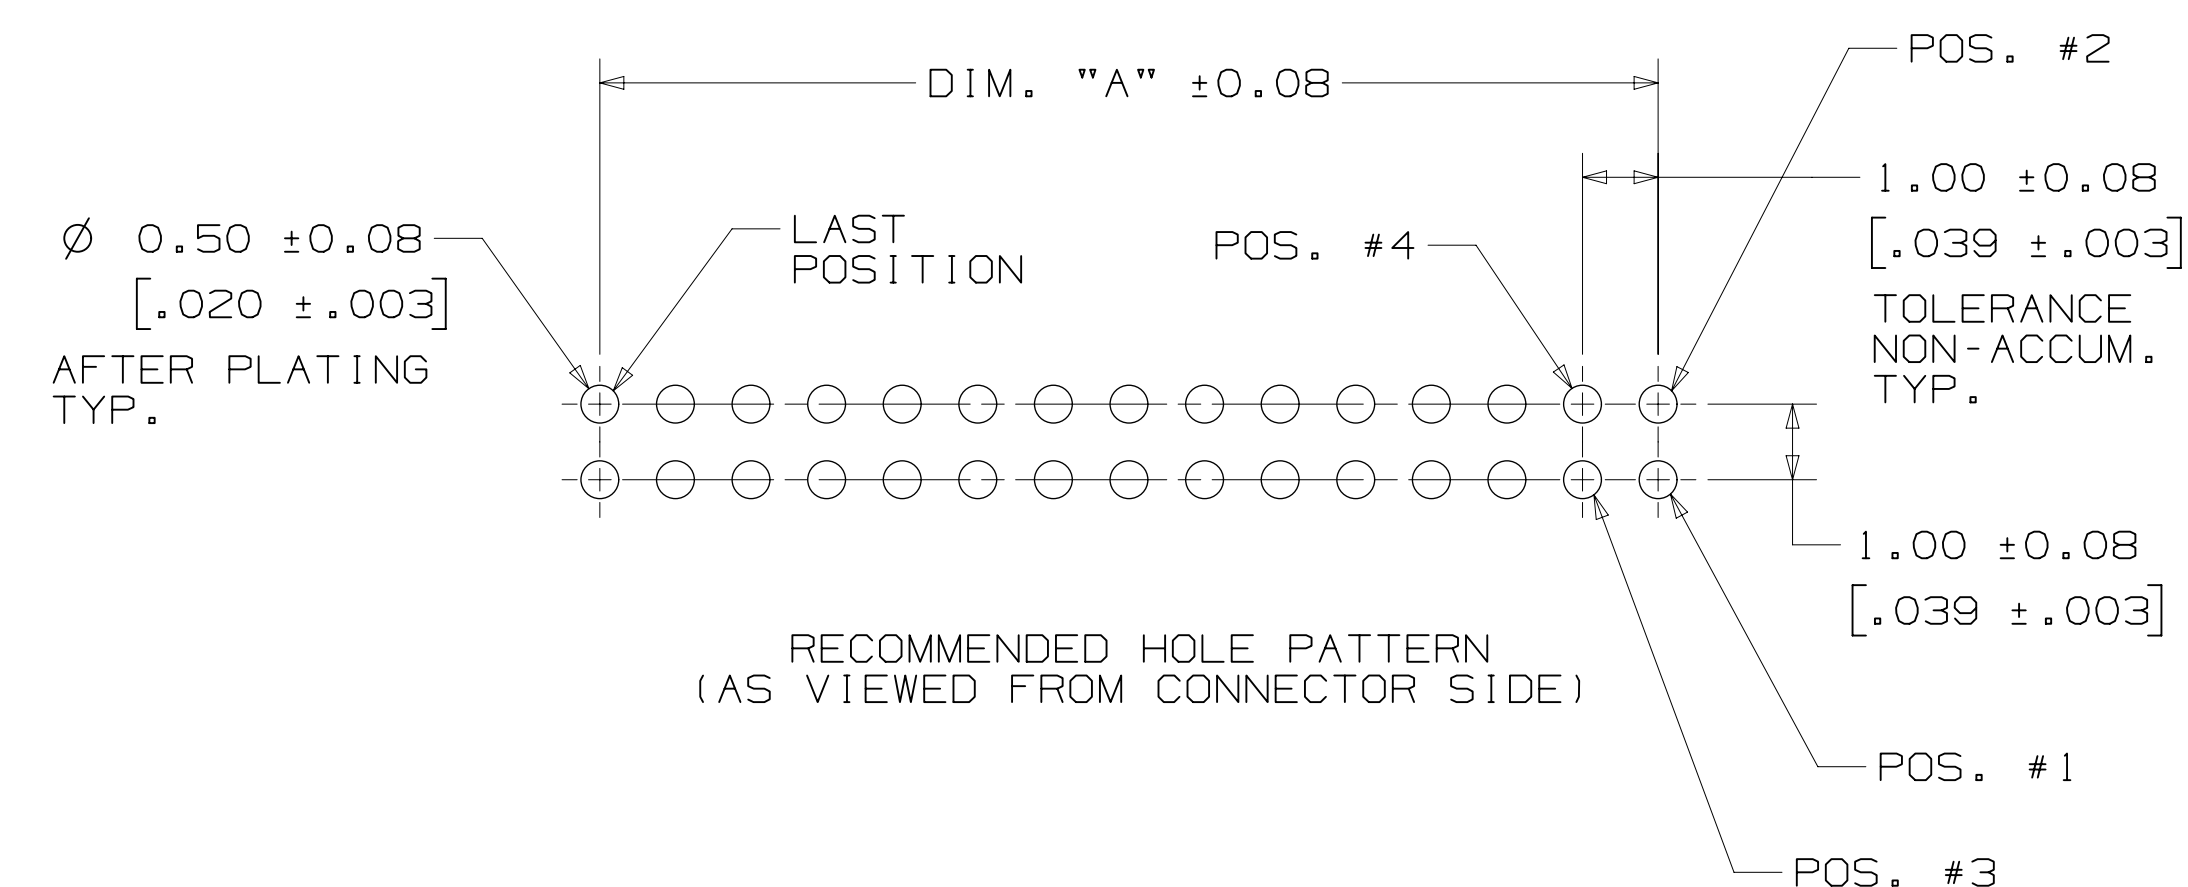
DIM. "A" ±0.08

POS. #2

1.00 ±0.08
[.039 ±.003]

TOLERANCE
NON-ACCUM.
TYP.

Ø 0.50 ±0.08
[.020 ±.003]
AFTER PLATING
TYP.

LAST
POSITION

POS. #4

1.00 ±0.08
[.039 ±.003]

RECOMMENDED HOLE PATTERN
(AS VIEWED FROM CONNECTOR SIDE)

POS. #1

POS. #3